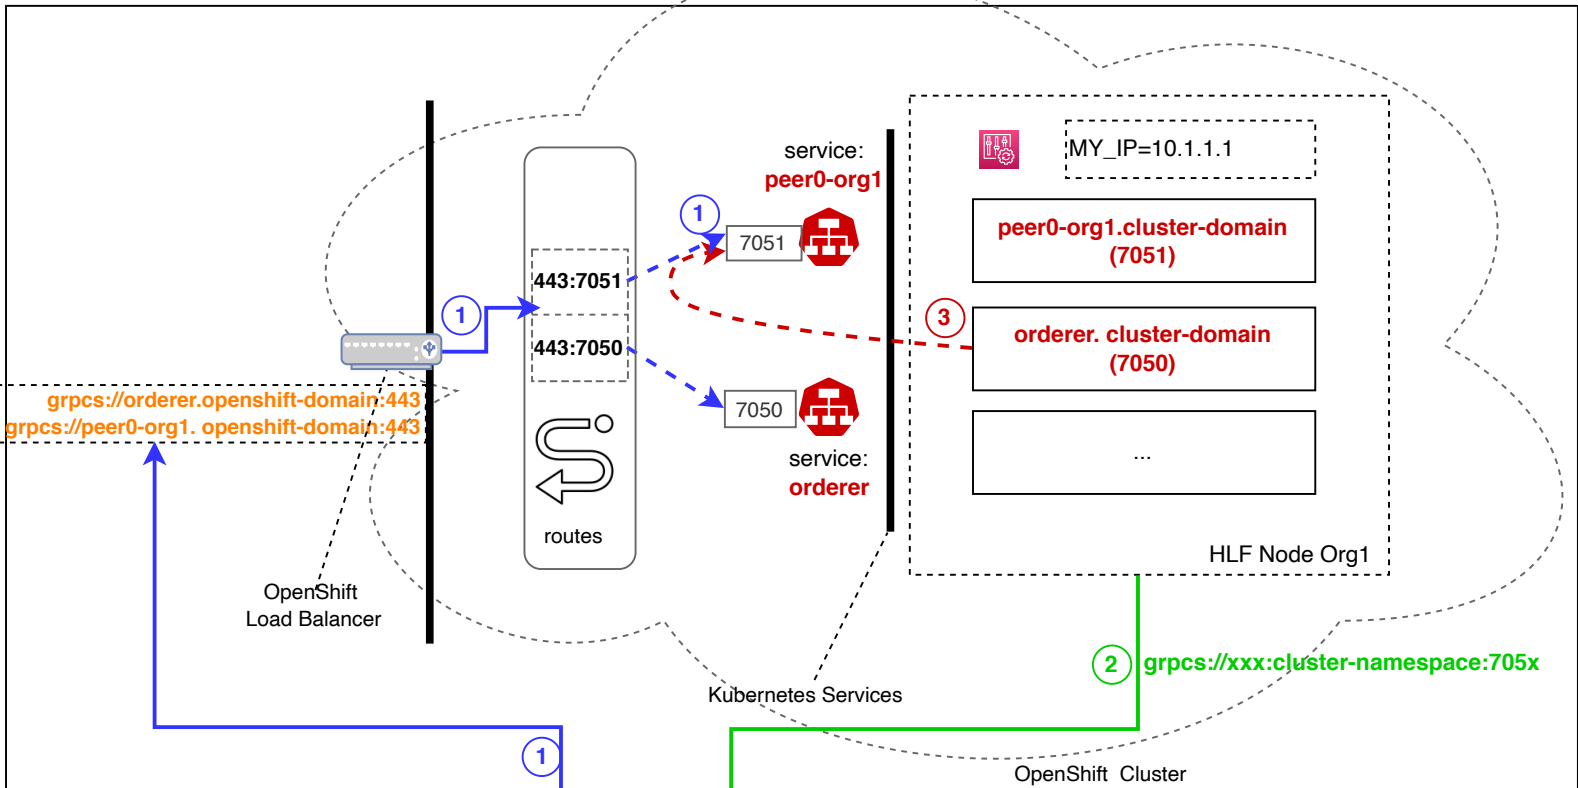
service:
peer0-org1

MY_IP=10.1.1.1

1

7051

443:7051

peer0-org1.cluster-domain
(7051)

3

1

443:7050

orderer. cluster-domain
(7050)

7050

grpcs://orderer.openshift-domain:443
grpcs://peer0-org1. openshift-domain:443

...

service:
orderer

routes

HLF Node Org1

OpenShift
Load Balancer

2

grpcs://xxx:cluster-namespace:705x

Kubernetes Services

1

OpenShift Cluster